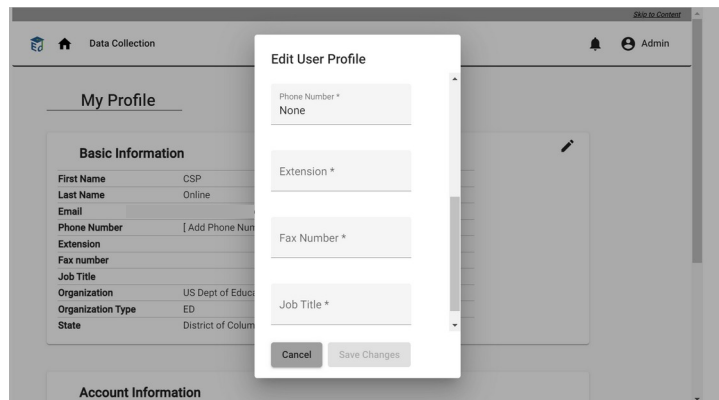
Skip to Content

Data Collection

Admin

My Profile

Basic Information

| First Name | CSP |
|---|---|
| Last Name | Online |
| Email | |
| Phone Number | [ Add Phone Num |
| Extension | |
| Fax number | |
| Job Title | |
| Organization | US Dept of Educa |
| Organization Type | ED |
| State | District of Colum |

Account Information

Edit User Profile

Phone Number *
None

Extension *

Fax Number *

Job Title *

Cancel

Save Changes